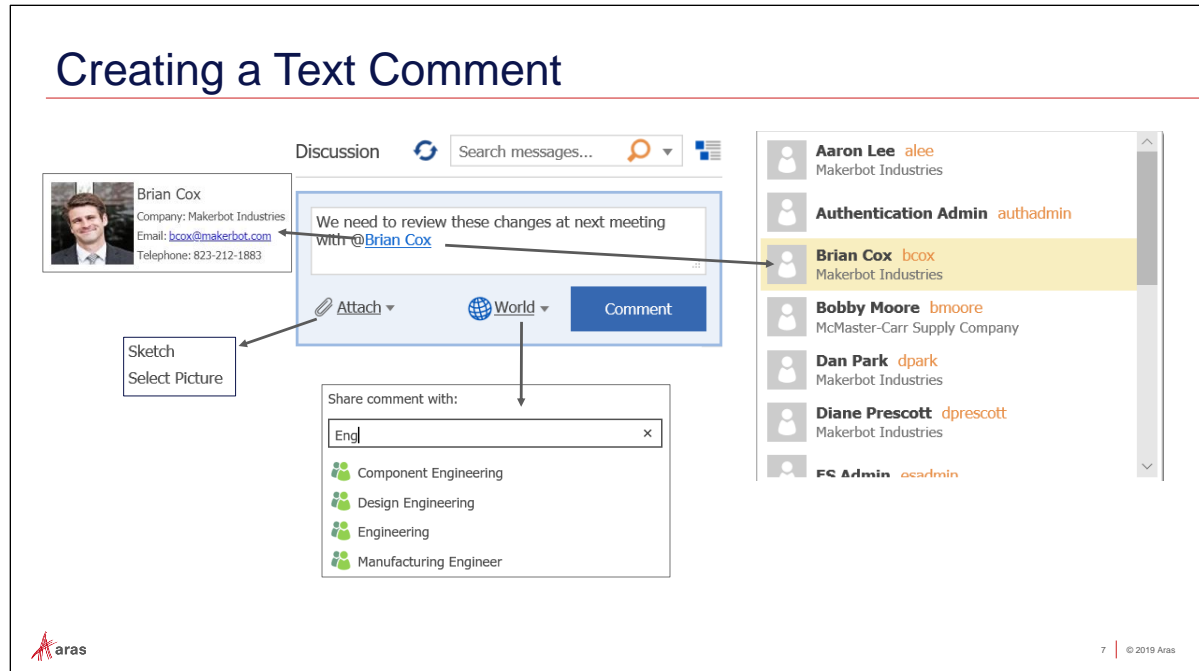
Creating a Text Comment

Brian Cox
Company: Makerbot Industries
Email: bcox@makerbot.com
Telephone: 823-212-1883

Discussion

Search messages...

We need to review these changes at next meeting with @Brian Cox

Attach

World

Comment

Sketch
Select Picture

Share comment with:

Eng

×

Component Engineering
Design Engineering
Engineering
Manufacturing Engineer

Aaron Lee alee
Makerbot Industries

Authentication Admin authadmin

Brian Cox bcox
Makerbot Industries

Bobby Moore bmoore
McMaster-Carr Supply Company

Dan Park dpark
Makerbot Industries

Diane Prescott dprescott
Makerbot Industries

ES Admin esadmin

aras

7 © 2019 Aras